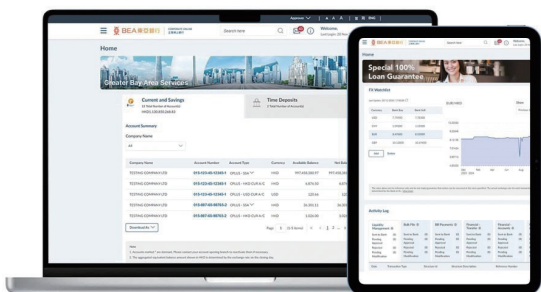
BEA 東亞銀行

Search here

Welcome,

Home

Greater Bay Area Services

Current and Savings

Time Deposits

Account Summary

Company Name

All

Company Name

Account Number

Account Type

Currency

Available Balance

TESTING COMPANY LTD

TESTING COMPANY LTD

TESTING COMPANY LTD

TESTING COMPANY LTD

TESTING COMPANY LTD

TESTING COMPANY LTD

HKD

HKD

HKD

HKD

HKD

HKD

Download As

Page

Note

Home

Special 100% Loan Guarantee

FX Watchlist

Activity Log